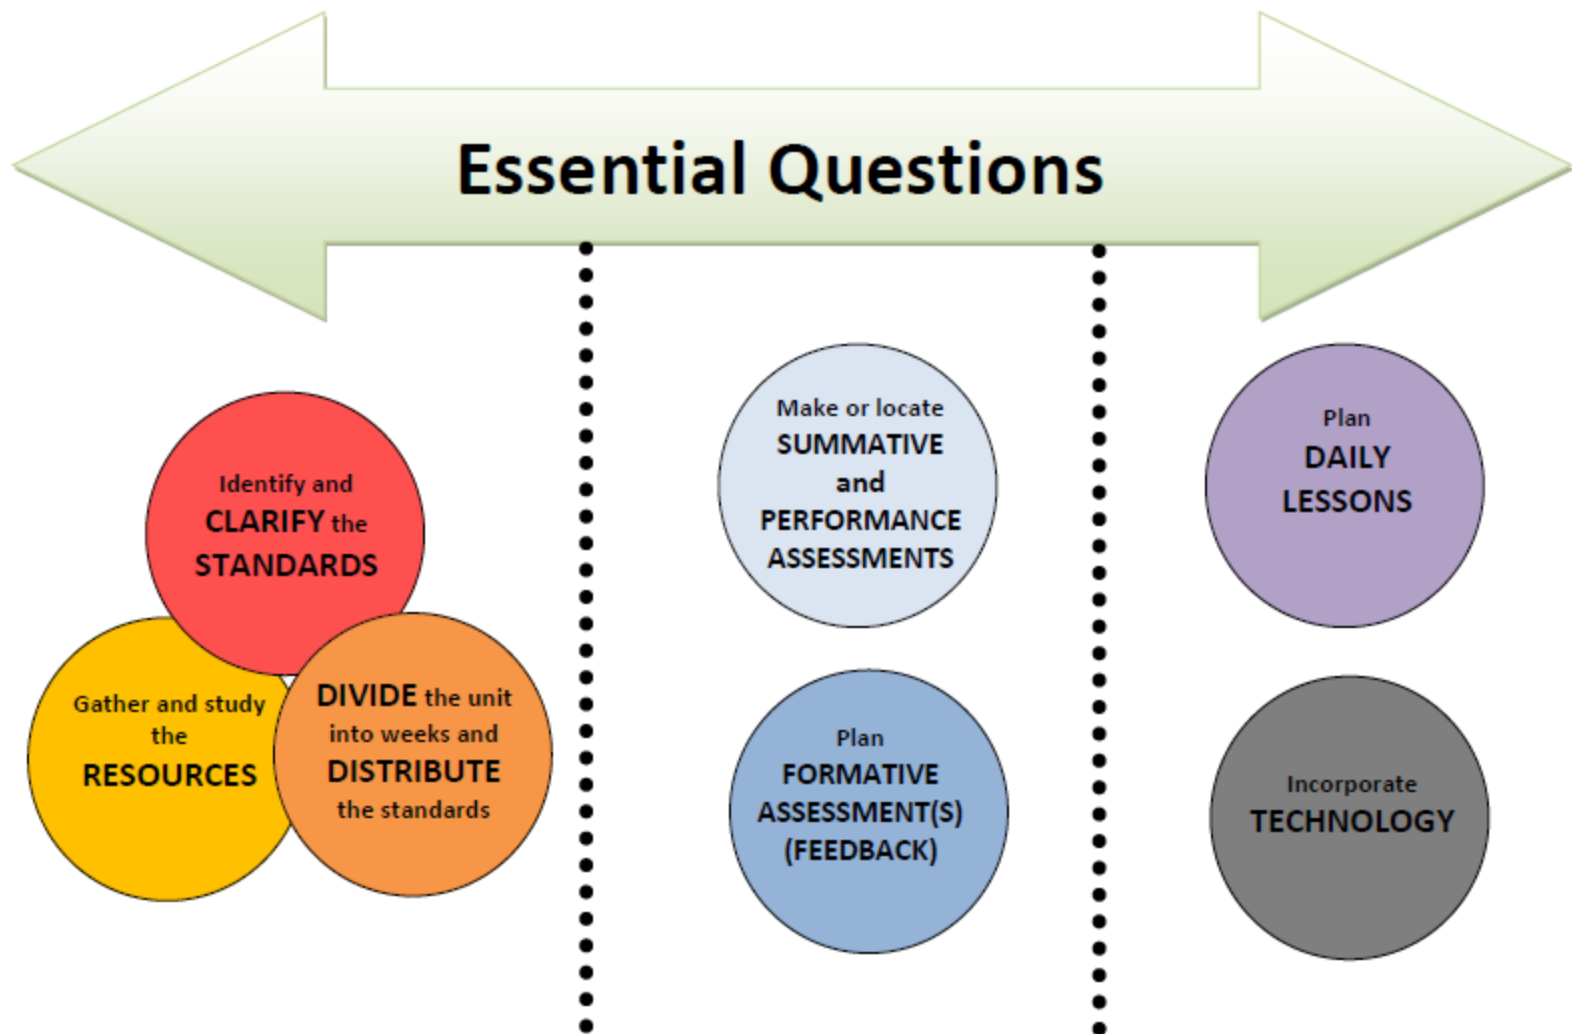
Essential Questions

Identify and CLARIFY the STANDARDS

Gather and study the RESOURCES

DIVIDE the unit into weeks and DISTRIBUTE the standards

Make or locate SUMMATIVE and PERFORMANCE ASSESSMENTS

Plan FORMATIVE ASSESSMENT(S) (FEEDBACK)

Plan DAILY LESSONS

Incorporate TECHNOLOGY